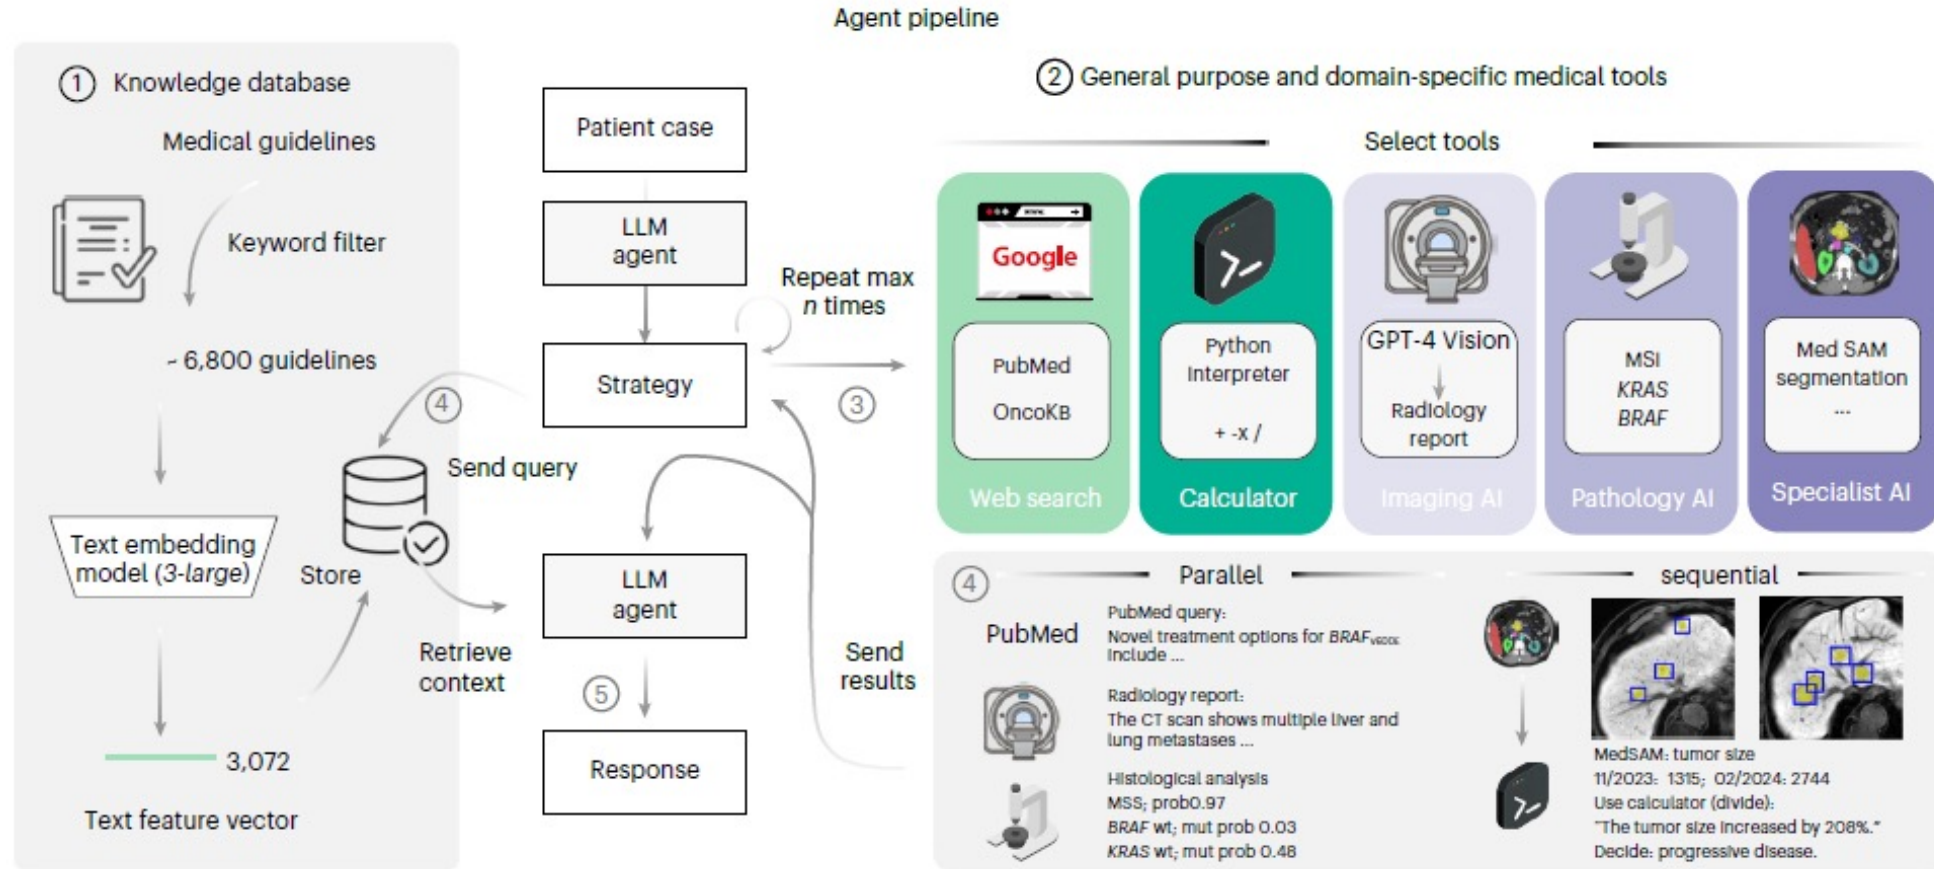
Agent pipeline

① Knowledge database

Medical guidelines

Keyword filter

~ 6,800 guidelines

Text embedding model (3-large)

3,072

Text feature vector

Store

④

Send query

Retrieve context

Patient case

LLM agent

Strategy

LLM agent

⑤

Response

Repeat max n times

③

Send results

② General purpose and domain-specific medical tools

Select tools

Google

PubMed

OncoKB

Web search

Python Interpreter

+ -x /

Calculator

GPT-4 Vision

Radiology report

Imaging AI

MSI

KRAS

BRAF

Pathology AI

Med SAM segmentation

...

Specialist AI

④ Parallel

PubMed

PubMed query:
Novel treatment options for $BRAF_{V600E}$ include ...

Radiology report:
The CT scan shows multiple liver and lung metastases ...

Histological analysis
MSS; prob0.97
BRAF wt; mut prob 0.03
KRAS wt; mut prob 0.48

sequential

MedSAM: tumor size
11/2023: 1315; 02/2024: 2744
Use calculator (divide):
"The tumor size increased by 208%."
Decide: progressive disease.